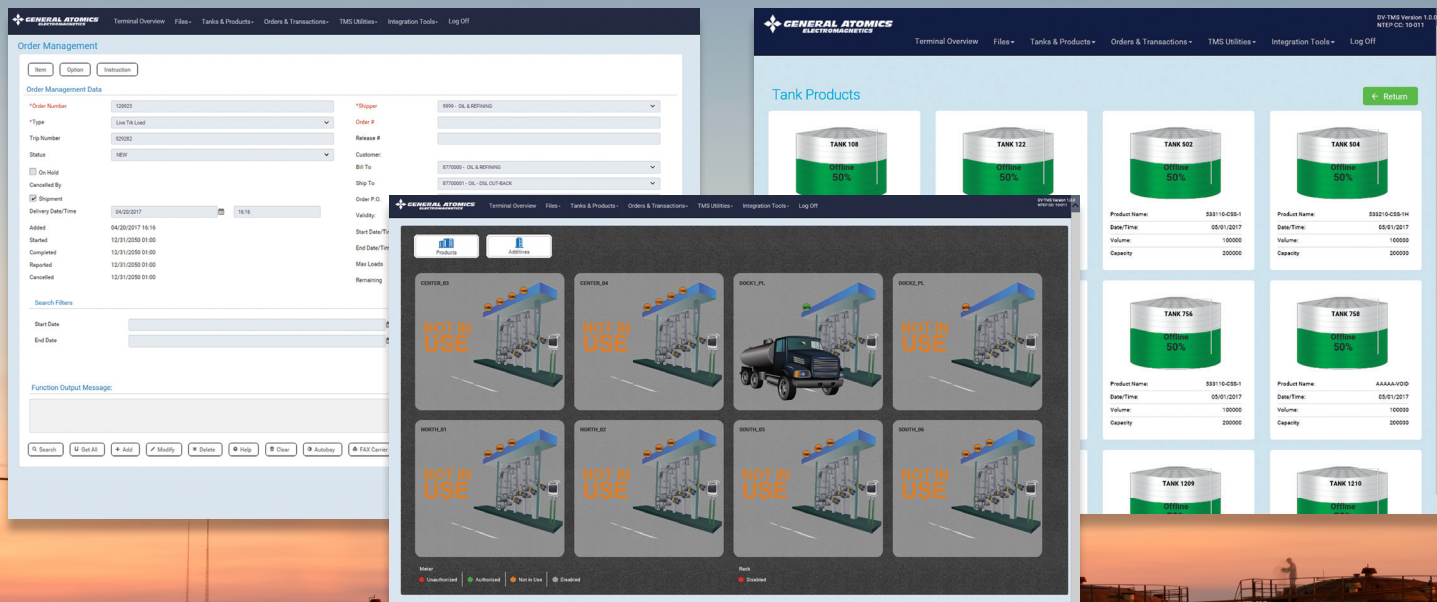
GENERAL ATOMICS ELECTROMAGNETICS
Terminal Overview Files Tanks & Products Orders & Transactions TMS Utilities Integration Tools Log Off

Order Management

Item Option Instruction

Order Management Data

*Order Number 120925
*Type Live Tik Load
Trip Number 929282
Status NEW
On Hold
Cancelled By
Shipment
Delivery Date/Time 04/20/2017 16:16
Added 04/20/2017 16:16
Started 12/31/2050 01:00
Completed 12/31/2050 01:00
Reported 12/31/2050 01:00
Cancelled 12/31/2050 01:00

*Shipper 9999 - OIL & REFINING
Order #
Release #
Customer:
Bill To 8770000 - OIL & REFINING
Ship To 8770001 - OIL - OSL CUT-BACK
Order P.O.
Validity:
Start Date/Ti
End Date/Tim
Max Loads
Remaining

Search Filters
Start Date
End Date

Function Output Message:

Search Get All Add Modify Delete Help Clear Autobay FAX Carrier

GENERAL ATOMICS ELECTROMAGNETICS
DV-TMS Version 1.0.0
NTEP CC: 10-011
Terminal Overview Files Tanks & Products Orders & Transactions TMS Utilities Integration Tools Log Off

Tank Products
Return

TANK 108 Offline 50%
TANK 122 Offline 50%
TANK 502 Offline 50%
Product Name: 533110-CSS-1
Date/Time: 05/01/2017
Volume: 100000
Capacity 200000
TANK 504 Offline 50%
Product Name: 533210-CSS-1H
Date/Time: 05/01/2017
Volume: 100000
Capacity 200000
TANK 756 Offline 50%
Product Name: 533110-CSS-1
Date/Time: 05/01/2017
Volume: 100000
Capacity 200000
TANK 758 Offline 50%
Product Name: AAAAA-VOID
Date/Time: 05/01/2017
Volume: 100000
Capacity 200000
TANK 1209 Offline
TANK 1210 Offline

GENERAL ATOMICS ELECTROMAGNETICS
Terminal Overview Files Tanks & Products Orders & Transactions TMS Utilities Integration Tools Log Off
DV-TMS Version 1.0.0
NTEP CC: 10-011

Products Additives

CENTER_03 NOT IN USE
CENTER_04 NOT IN USE
DOCK1_PL
DOCK2_PL NOT IN USE
NORTH_01 NOT IN USE
NORTH_02 NOT IN USE
SOUTH_05 NOT IN USE
SOUTH_06 NOT IN USE

Meter
Unauthorized Authorized Not in Use Disabled
Rack
Disabled